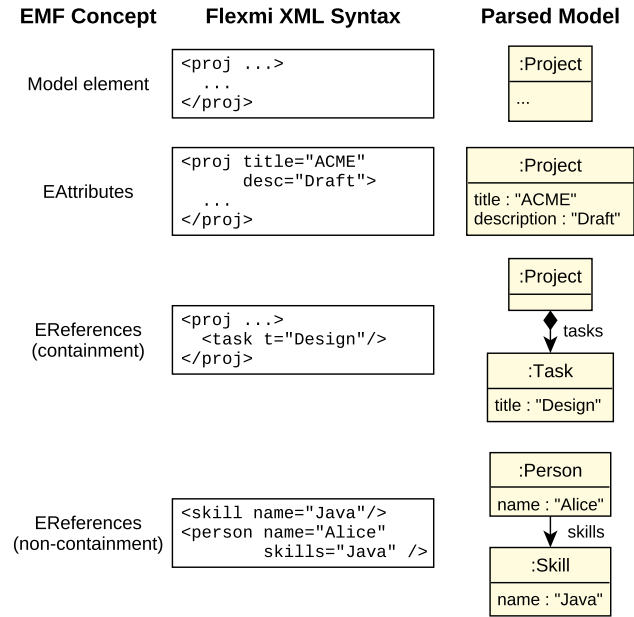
EMF Concept | Flexmi XML Syntax | Parsed Model

Model element

<proj ...>
  ...
</proj>

:Project
...

EAttributes

<proj title="ACME"
      desc="Draft">
  ...
</proj>

:Project
title : "ACME"
description : "Draft"

EReferences (containment)

<proj ...>
  <task t="Design"/>
</proj>

:Project
tasks
:Task
title : "Design"

EReferences (non-containment)

<skill name="Java"/>
<person name="Alice"
        skills="Java" />

:Person
name : "Alice"
skills
:Skill
name : "Java"